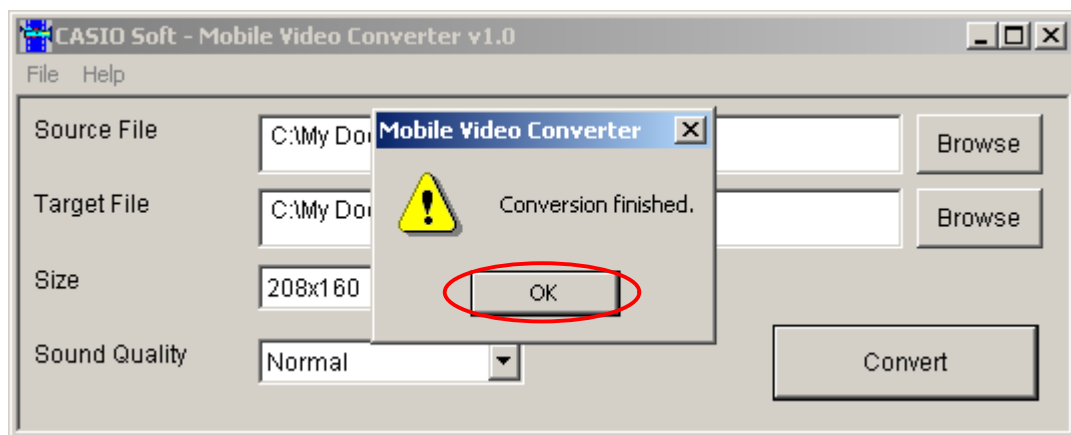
CASIO Soft - Mobile Video Converter v1.0

File Help

Source File C:\My Do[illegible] Browse

Target File C:\My Do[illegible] Browse

Size 208x160

Sound Quality Normal

Convert

Mobile Video Converter

Conversion finished.

OK